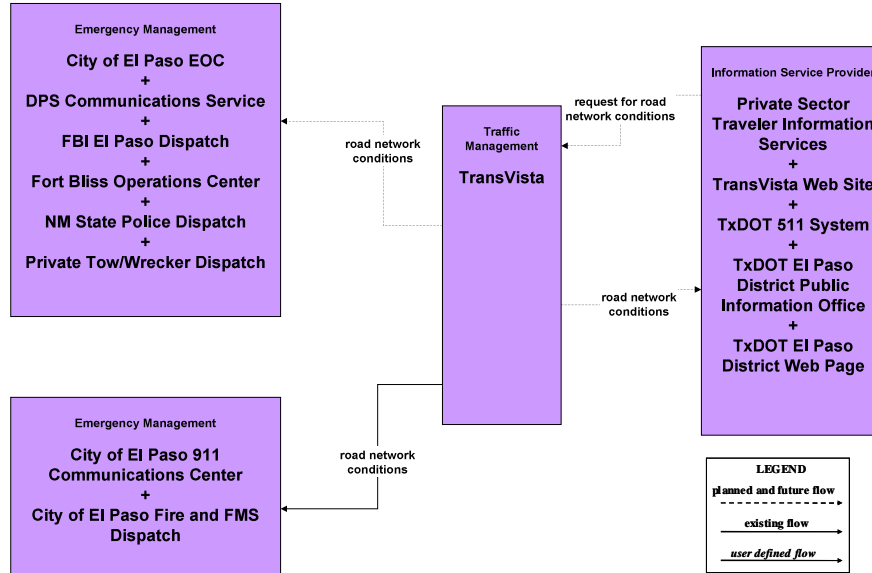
Emergency Management

City of El Paso EOC
+
DPS Communications Service
+
FBI El Paso Dispatch
+
Fort Bliss Operations Center
+
NM State Police Dispatch
+
Private Tow/Wrecker Dispatch

road network conditions

Traffic Management

TransVista

request for road network conditions

Information Service Provider

Private Sector Traveler Information Services
+
TransVista Web Site
+
TxDOT 511 System
+
TxDOT El Paso District Public Information Office
+
TxDOT El Paso District Web Page

road network conditions

Emergency Management

City of El Paso 911 Communications Center
+
City of El Paso Fire and FMS Dispatch

road network conditions

LEGEND
planned and future flow
existing flow
user defined flow